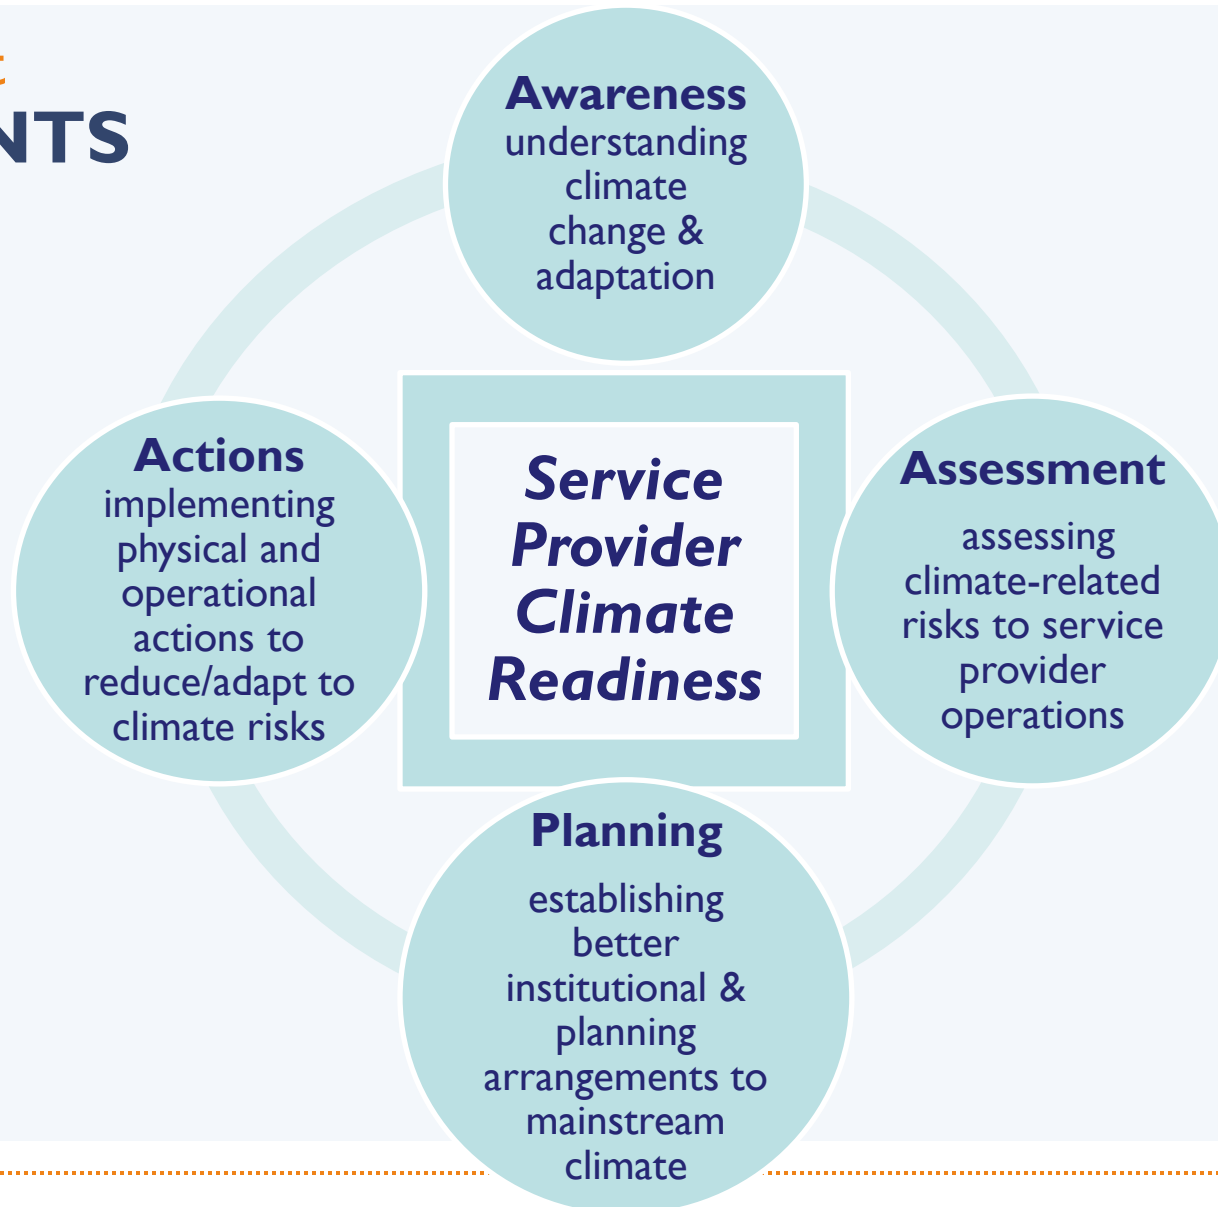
t
NTS

Awareness
understanding climate change & adaptation

Actions
implementing physical and operational actions to reduce/adapt to climate risks

Service Provider Climate Readiness

Assessment
assessing climate-related risks to service provider operations

Planning
establishing better institutional & planning arrangements to mainstream climate